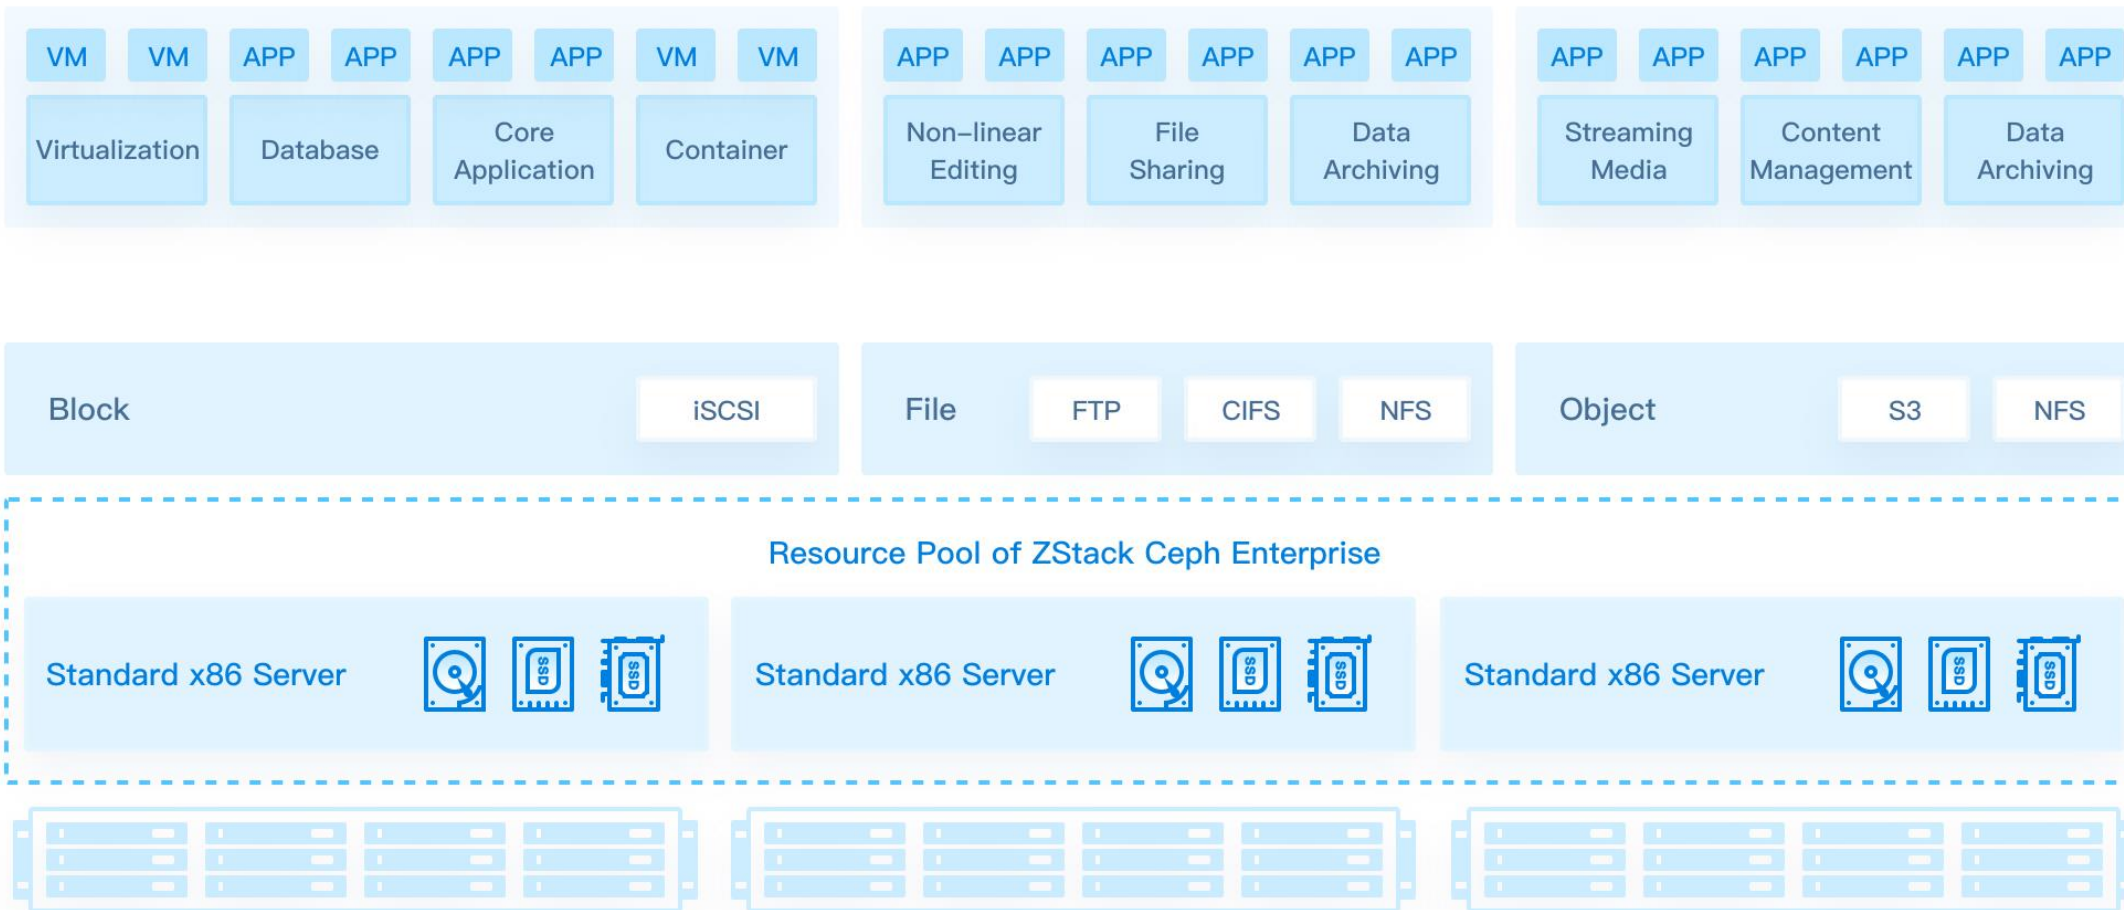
VM VM APP APP APP APP VM VM

Virtualization

Database

Core Application

Container

APP APP APP APP APP APP

Non–linear Editing

File Sharing

Data Archiving

APP APP APP APP APP APP

Streaming Media

Content Management

Data Archiving

Block

iSCSI

File

FTP

CIFS

NFS

Object

S3

NFS

Resource Pool of ZStack Ceph Enterprise

Standard x86 Server

SSD

SSD

Standard x86 Server

SSD

SSD

Standard x86 Server

SSD

SSD